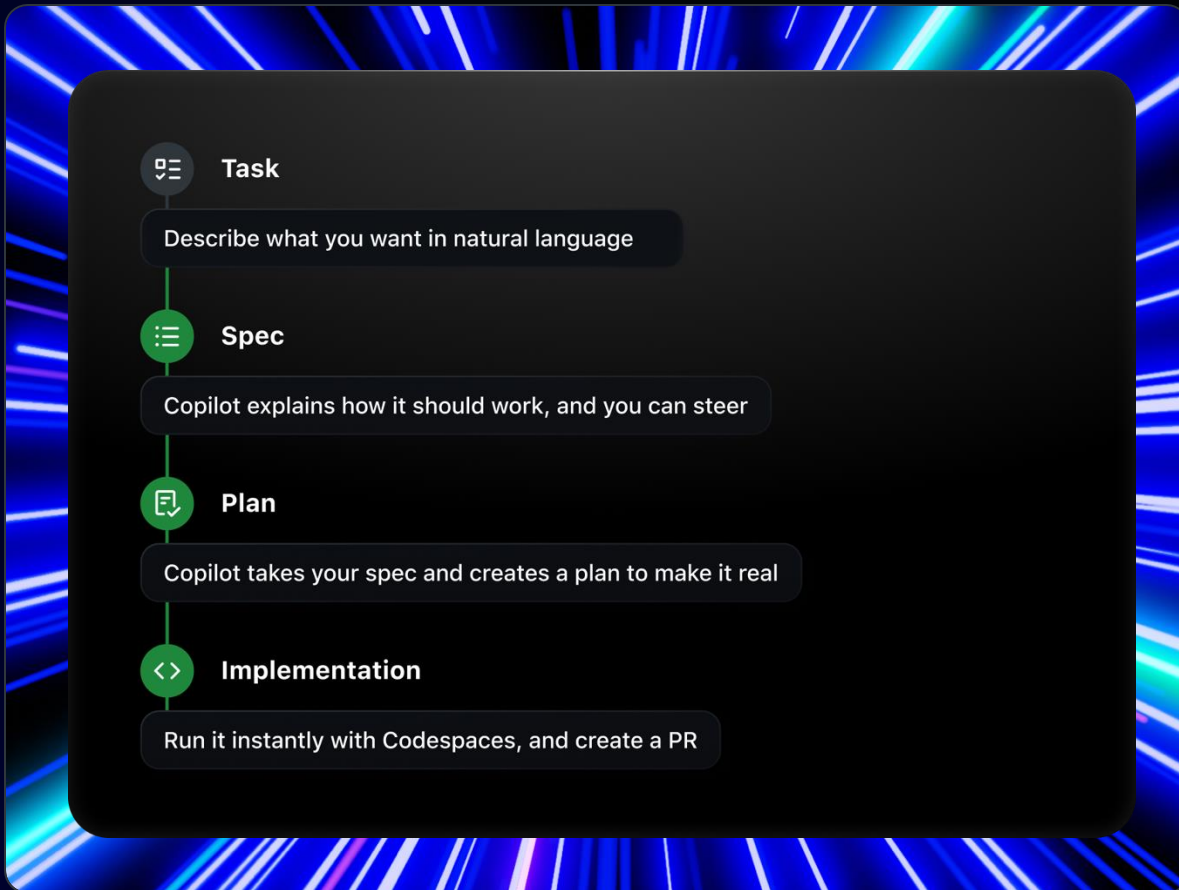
Task

Describe what you want in natural language

Spec

Copilot explains how it should work, and you can steer

Plan

Copilot takes your spec and creates a plan to make it real

Implementation

Run it instantly with Codespaces, and create a PR